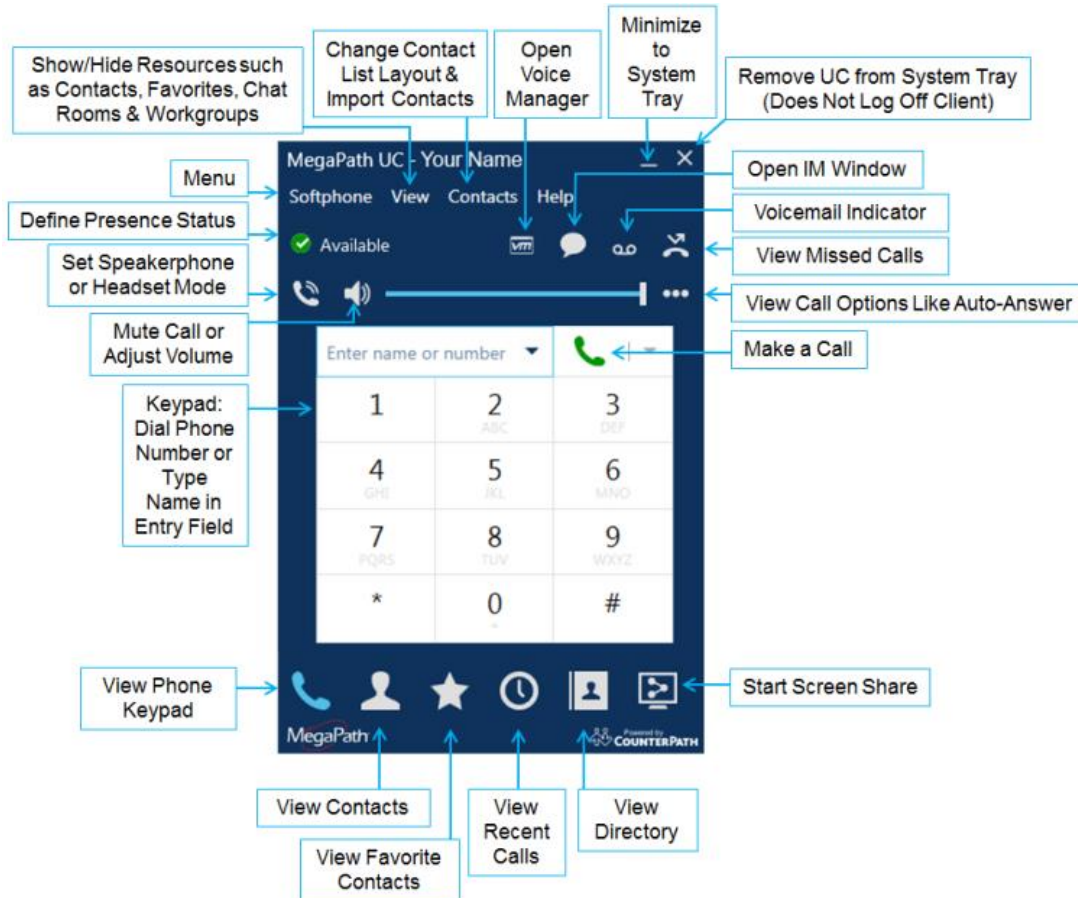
Show/Hide Resources such as Contacts, Favorites, Chat Rooms & Workgroups

Change Contact List Layout & Import Contacts

Open Voice Manager

Minimize to System Tray

Remove UC from System Tray (Does Not Log Off Client)

MegaPath UC - Your Name

Menu

Softphone View Contacts Help

Open IM Window

Define Presence Status

Available

vm

Voicemail Indicator

View Missed Calls

Set Speakerphone or Headset Mode

View Call Options Like Auto-Answer

Mute Call or Adjust Volume

Enter name or number

Make a Call

Keypad: Dial Phone Number or Type Name in Entry Field

| 1 | 2 ABC | 3 DEF |
|---|---|---|
| 4 GHI | 5 JKL | 6 MNO |
| 7 PQRS | 8 TUV | 9 WXYZ |
| * | 0 + | # |

View Phone Keypad

Start Screen Share

MegaPath

Powered by COUNTERPATH

View Contacts

View Favorite Contacts

View Recent Calls

View Directory